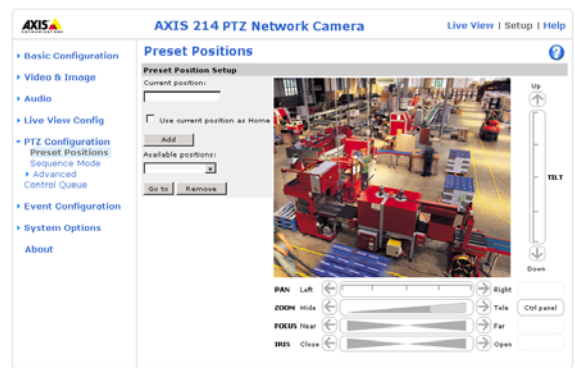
AXIS
AXIS 214 PTZ Network Camera
Live View | Setup | Help

Basic Configuration
Video & Image
Audio
Live View Config
PTZ Configuration
Preset Positions
Sequence Mode
Advanced
Control Queue
Event Configuration
System Options
About

Preset Positions

Preset Position Setup
Current position:
Use current position as Home
Add
Available positions:
Go to
Remove

Up
TILT
Down

PAN Left Right
ZOOM Wide Tele
FOCUS Near Far
IRIS Close Open
Ctrl panel